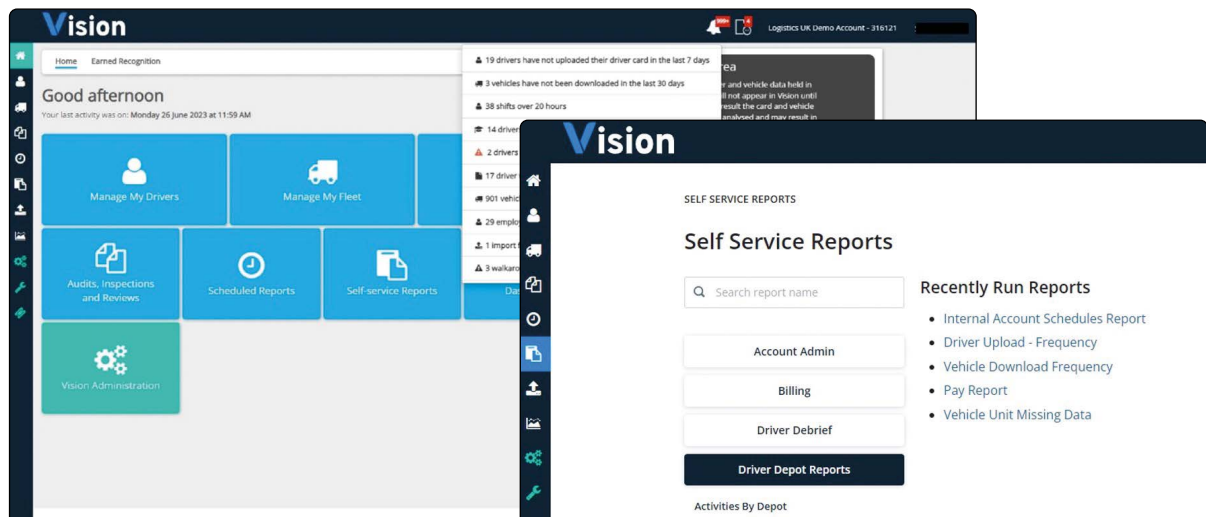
Vision

999+ 4 Logistics UK Demo Account - 316121

Home Earned Recognition

Good afternoon

Your last activity was on: Monday 26 June 2023 at 11:59 AM

19 drivers have not uploaded their driver card in the last 7 days
3 vehicles have not been downloaded in the last 30 days
38 shifts over 20 hours
14 drivers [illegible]
2 drivers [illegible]
17 driver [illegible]
901 vehicl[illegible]
29 emplo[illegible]
1 import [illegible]
3 walkaro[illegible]

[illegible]rea
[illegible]er and vehicle data held in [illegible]ll not appear in Vision until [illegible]result the card and vehicle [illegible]analysed and may result in

Manage My Drivers
Manage My Fleet
Audits, Inspections and Reviews
Scheduled Reports
Self-service Reports
Da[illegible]
Vision Administration

Vision

SELF SERVICE REPORTS

Self Service Reports

Search report name

Account Admin
Billing
Driver Debrief
Driver Depot Reports
Activities By Depot

Recently Run Reports

- Internal Account Schedules Report
- Driver Upload - Frequency
- Vehicle Download Frequency
- Pay Report
- Vehicle Unit Missing Data